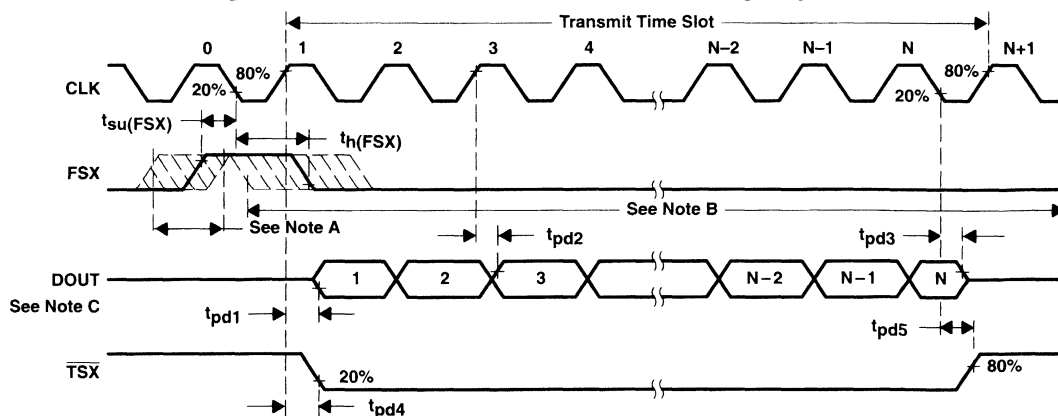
Transmit Time Slot

0 1 2 3 4 N−2 N−1 N N+1

CLK

20%

80%

80%

20%

$t_{su(FSX)}$

$t_{h(FSX)}$

FSX

See Note B

See Note A

$t_{pd2}$

$t_{pd3}$

DOUT

See Note C

1 2 3 N−2 N−1 N

$t_{pd1}$

$t_{pd5}$

$\overline{TSX}$

20%

80%

$t_{pd4}$